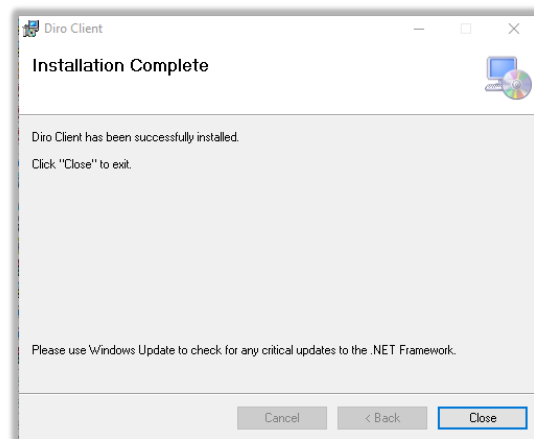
Diro Client

Installation Complete

Diro Client has been successfully installed.

Click "Close" to exit.

Please use Windows Update to check for any critical updates to the .NET Framework.

Cancel

< Back

Close